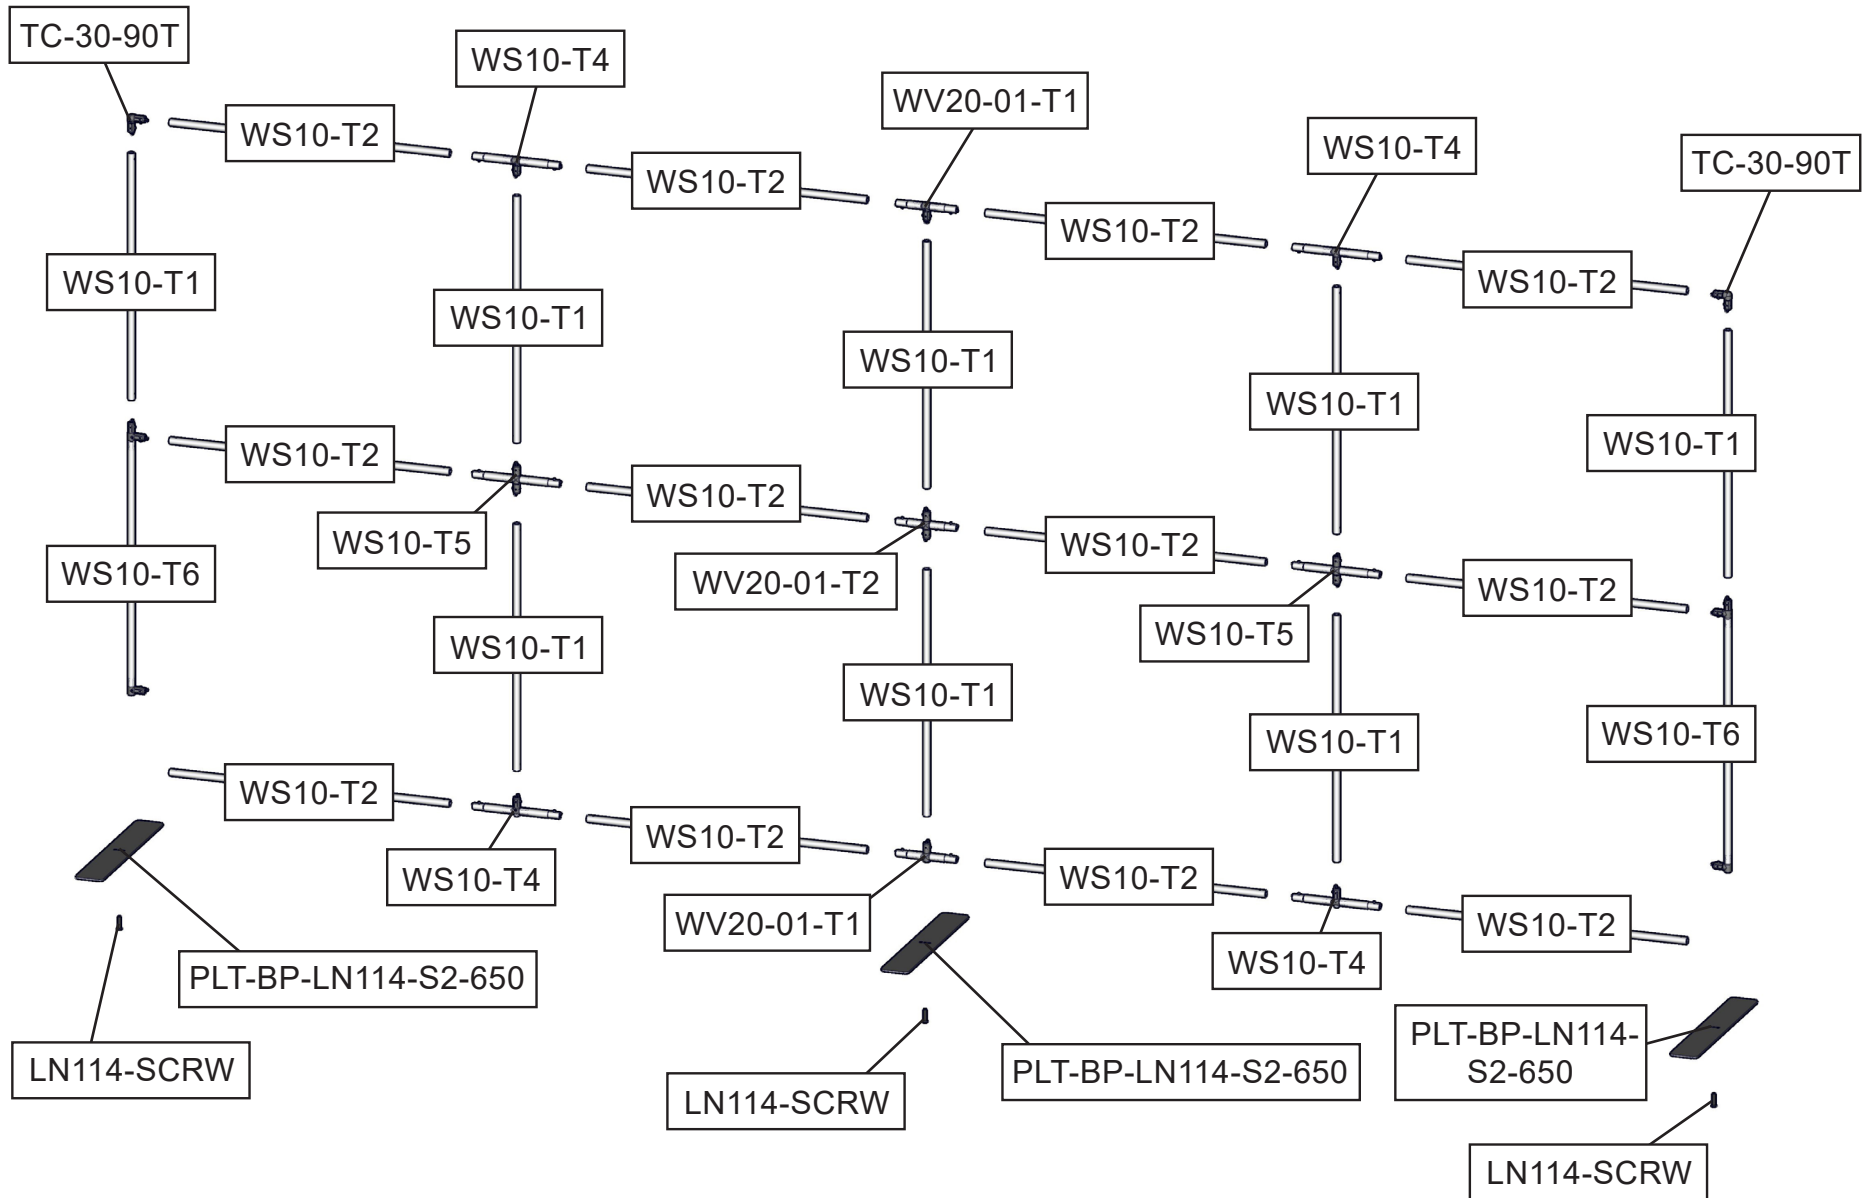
TC-30-90T
WS10-T4
WV20-01-T1
WS10-T4
TC-30-90T
WS10-T2
WS10-T2
WS10-T2
WS10-T2
WS10-T1
WS10-T1
WS10-T1
WS10-T1
WS10-T1
WS10-T2
WS10-T2
WS10-T2
WS10-T2
WS10-T5
WS10-T6
WV20-01-T2
WS10-T5
WS10-T1
WS10-T1
WS10-T1
WS10-T6
WS10-T2
WS10-T2
WS10-T2
WS10-T2
WS10-T4
WV20-01-T1
WS10-T4
PLT-BP-LN114-S2-650
PLT-BP-LN114-S2-650
LN114-SCRW
LN114-SCRW
PLT-BP-LN114-S2-650
LN114-SCRW